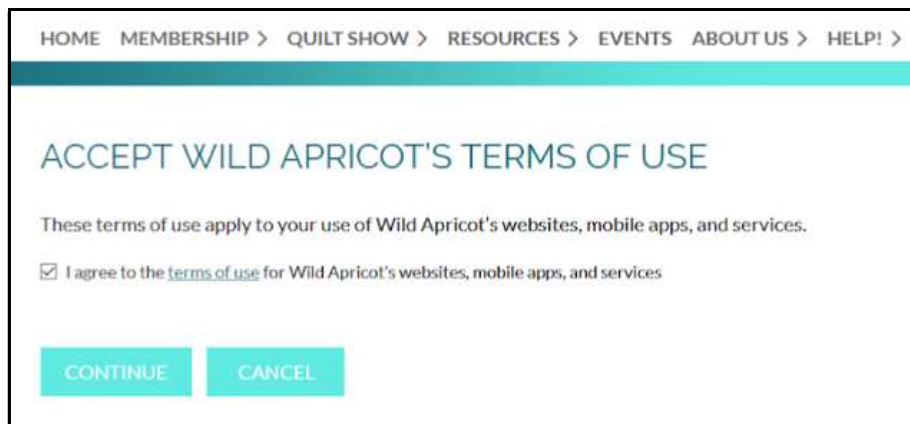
HOME MEMBERSHIP > QUILT SHOW > RESOURCES > EVENTS ABOUT US > HELP! >

ACCEPT WILD APRICOT'S TERMS OF USE

These terms of use apply to your use of Wild Apricot's websites, mobile apps, and services.

☑ I agree to the terms of use for Wild Apricot's websites, mobile apps, and services

CONTINUE CANCEL